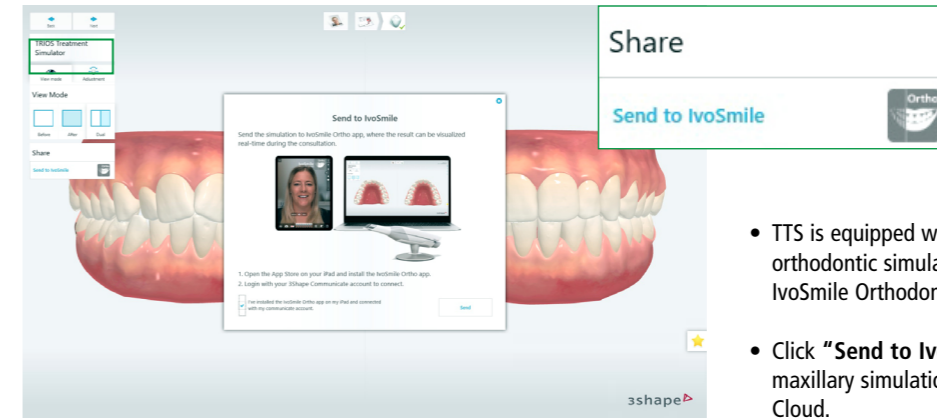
Save

Next

TRIOS Treatment Simulator

View mode

Adjustment

View Mode

Before

After

Dual

Share

Send to IvoSmile

Send to IvoSmile

Send the simulation to IvoSmile Ortho app, where the result can be visualized real-time during the consultation.

1. Open the App Store on your iPad and install the IvoSmile Ortho app.

2. Login with your 3Shape Communicate account to connect.

I've installed the IvoSmile Ortho app on my iPad and connected with my communicate account.

Send

3shape

Share

Send to IvoSmile

Ortho

• TTS is equipped w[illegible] orthodontic simula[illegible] IvoSmile Orthodor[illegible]

• Click **"Send to Iv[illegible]** maxillary simulatio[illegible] Cloud.